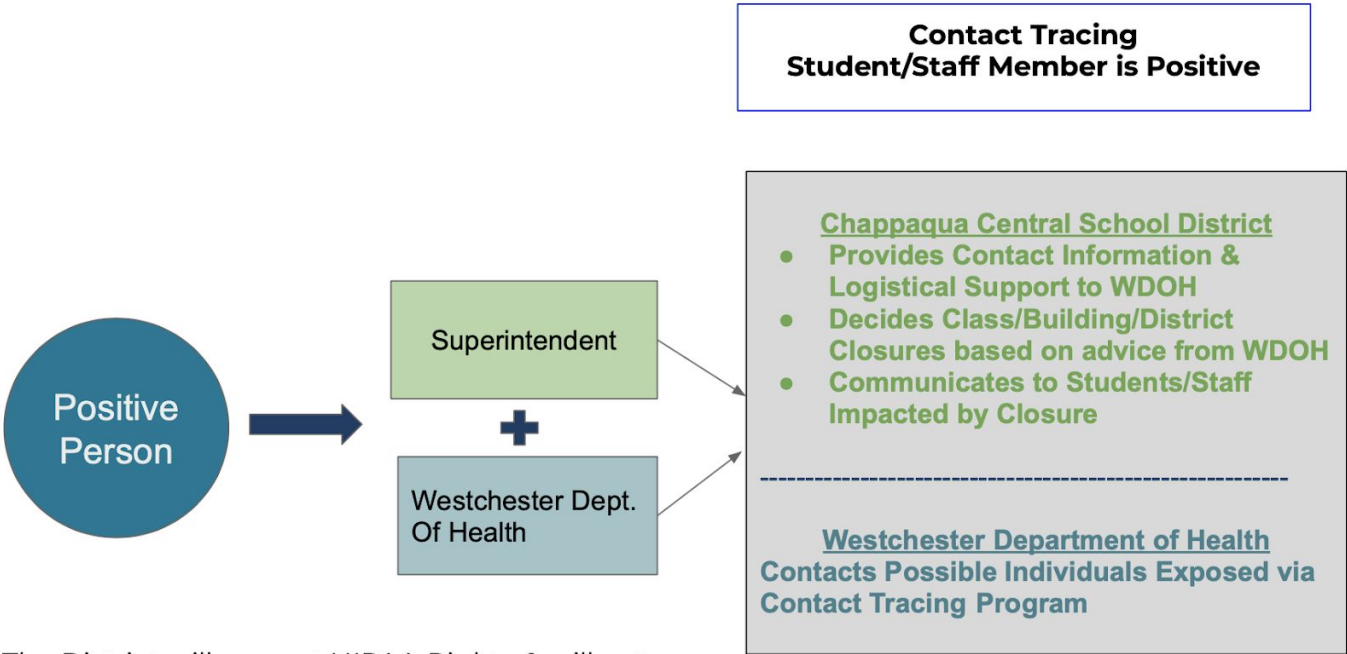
Contact Tracing
Student/Staff Member is Positive

Positive Person

Superintendent

Westchester Dept. Of Health

Chappaqua Central School District
- Provides Contact Information & Logistical Support to WDOH
- Decides Class/Building/District Closures based on advice from WDOH
- Communicates to Students/Staff Impacted by Closure

Westchester Department of Health
Contacts Possible Individuals Exposed via Contact Tracing Program

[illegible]